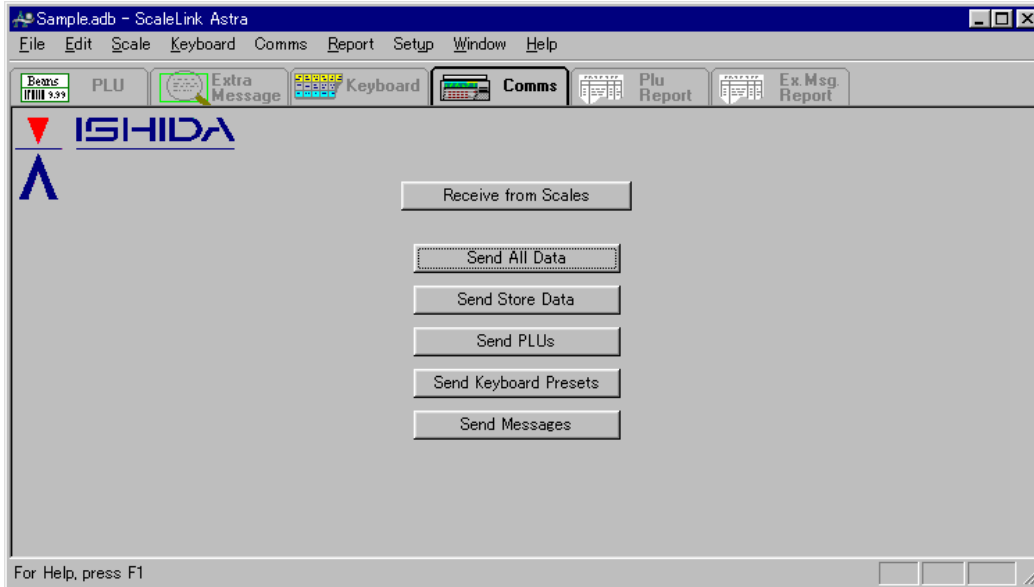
Sample.adb - ScaleLink Astra

File Edit Scale Keyboard Comms Report Setup Window Help

Beans 9.99 PLU | Extra Message | Keyboard | Comms | Plu Report | Ex.Msg. Report

ISHIDA

Receive from Scales

Send All Data

Send Store Data

Send PLUs

Send Keyboard Presets

Send Messages

For Help, press F1